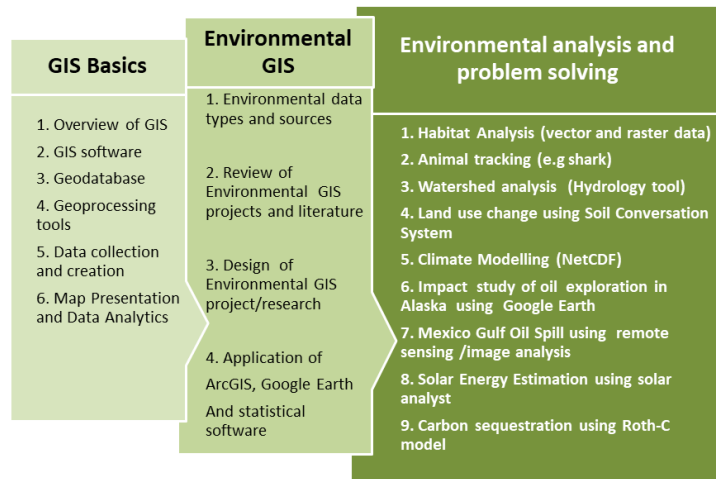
GIS Basics

1. Overview of GIS
2. GIS software
3. Geodatabase
4. Geoprocessing tools
5. Data collection and creation
6. Map Presentation and Data Analytics

Environmental GIS

1. Environmental data types and sources

2. Review of Environmental GIS projects and literature

3. Design of Environmental GIS project/research

4. Application of ArcGIS, Google Earth And statistical software

Environmental analysis and problem solving

1. Habitat Analysis (vector and raster data)
2. Animal tracking (e.g shark)
3. Watershed analysis (Hydrology tool)
4. Land use change using Soil Conversation System
5. Climate Modelling (NetCDF)
6. Impact study of oil exploration in Alaska using Google Earth
7. Mexico Gulf Oil Spill using remote sensing /image analysis
8. Solar Energy Estimation using solar analyst
9. Carbon sequestration using Roth-C model